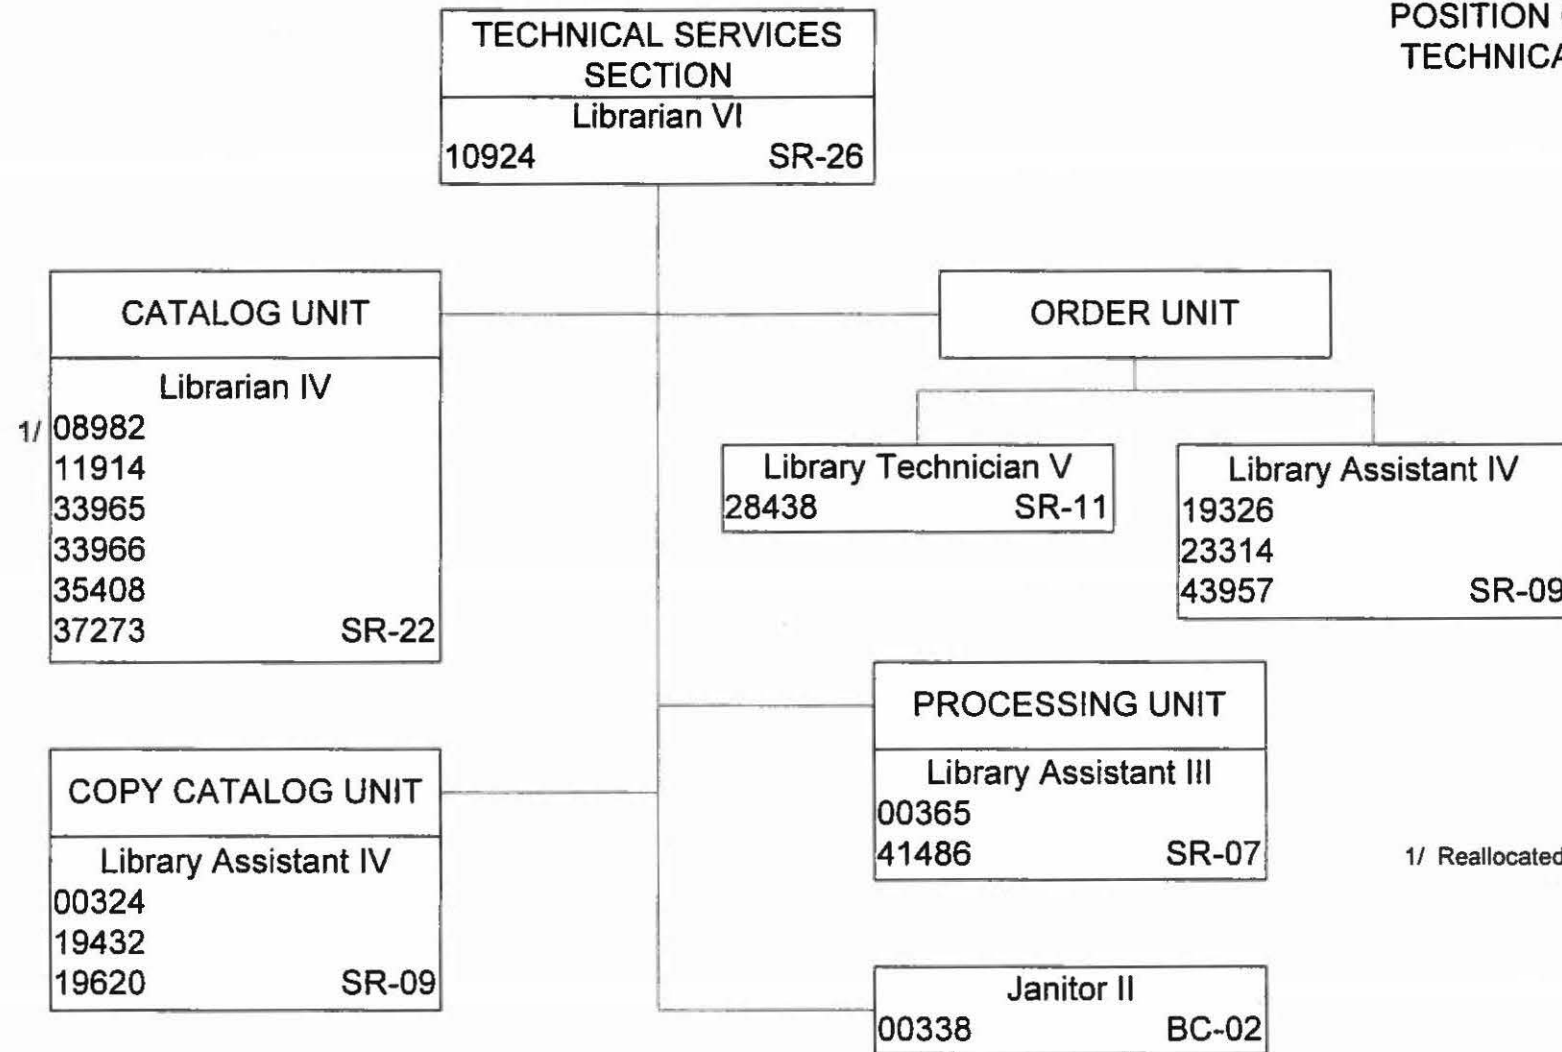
POSITION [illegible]
TECHNICA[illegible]

TECHNICAL SERVICES SECTION
Librarian VI
10924 SR-26

CATALOG UNIT
Librarian IV
1/ 08982
11914
33965
33966
35408
37273 SR-22

COPY CATALOG UNIT
Library Assistant IV
00324
19432
19620 SR-09

ORDER UNIT

Library Technician V
28438 SR-11

Library Assistant IV
19326
23314
43957 SR-09

PROCESSING UNIT
Library Assistant III
00365
41486 SR-07

Janitor II
00338 BC-02

1/ Reallocated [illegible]